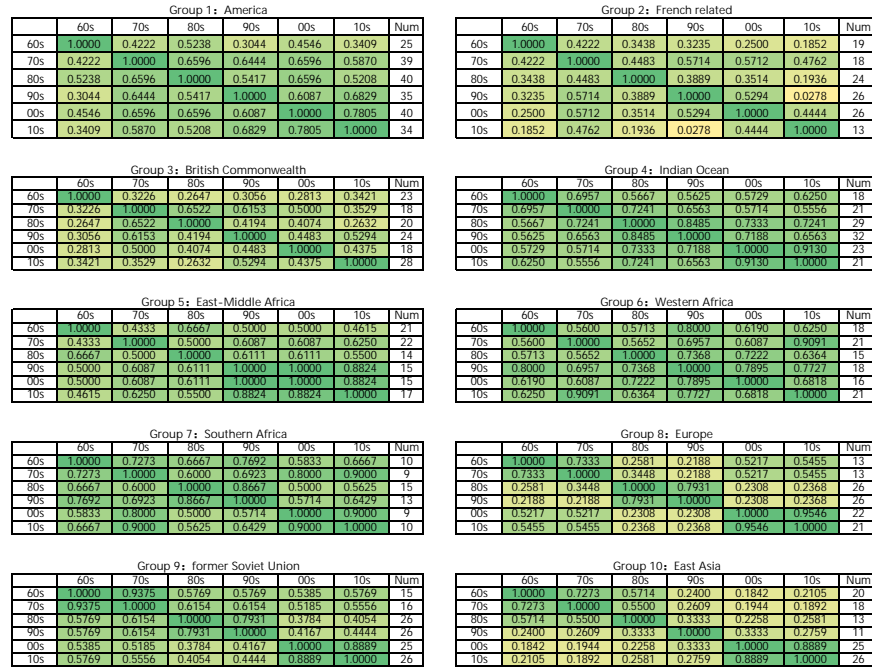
Group 1：America

| | 60s | 70s | 80s | 90s | 00s | 10s | Num |
|---|---|---|---|---|---|---|---|
| 60s | 1.0000 | 0.4222 | 0.5238 | 0.3044 | 0.4546 | 0.3409 | 25 |
| 70s | 0.4222 | 1.0000 | 0.6596 | 0.6444 | 0.6596 | 0.5870 | 39 |
| 80s | 0.5238 | 0.6596 | 1.0000 | 0.5417 | 0.6596 | 0.5208 | 40 |
| 90s | 0.3044 | 0.6444 | 0.5417 | 1.0000 | 0.6087 | 0.6829 | 35 |
| 00s | 0.4546 | 0.6596 | 0.6596 | 0.6087 | 1.0000 | 0.7805 | 40 |
| 10s | 0.3409 | 0.5870 | 0.5208 | 0.6829 | 0.7805 | 1.0000 | 34 |

Group 2：French related

| | 60s | 70s | 80s | 90s | 00s | 10s | Num |
|---|---|---|---|---|---|---|---|
| 60s | 1.0000 | 0.4222 | 0.3438 | 0.3235 | 0.2500 | 0.1852 | 19 |
| 70s | 0.4222 | 1.0000 | 0.4483 | 0.5714 | 0.5712 | 0.4762 | 18 |
| 80s | 0.3438 | 0.4483 | 1.0000 | 0.3889 | 0.3514 | 0.1936 | 24 |
| 90s | 0.3235 | 0.5714 | 0.3889 | 1.0000 | 0.5294 | 0.0278 | 26 |
| 00s | 0.2500 | 0.5712 | 0.3514 | 0.5294 | 1.0000 | 0.4444 | 26 |
| 10s | 0.1852 | 0.4762 | 0.1936 | 0.0278 | 0.4444 | 1.0000 | 13 |

Group 3：British Commonwealth

| | 60s | 70s | 80s | 90s | 00s | 10s | Num |
|---|---|---|---|---|---|---|---|
| 60s | 1.0000 | 0.3226 | 0.2647 | 0.3056 | 0.2813 | 0.3421 | 23 |
| 70s | 0.3226 | 1.0000 | 0.6522 | 0.6153 | 0.5000 | 0.3529 | 18 |
| 80s | 0.2647 | 0.6522 | 1.0000 | 0.4194 | 0.4074 | 0.2632 | 20 |
| 90s | 0.3056 | 0.6153 | 0.4194 | 1.0000 | 0.4483 | 0.5294 | 24 |
| 00s | 0.2813 | 0.5000 | 0.4074 | 0.4483 | 1.0000 | 0.4375 | 18 |
| 10s | 0.3421 | 0.3529 | 0.2632 | 0.5294 | 0.4375 | 1.0000 | 28 |

Group 4：Indian Ocean

| | 60s | 70s | 80s | 90s | 00s | 10s | Num |
|---|---|---|---|---|---|---|---|
| 60s | 1.0000 | 0.6957 | 0.5667 | 0.5625 | 0.5729 | 0.6250 | 18 |
| 70s | 0.6957 | 1.0000 | 0.7241 | 0.6563 | 0.5714 | 0.5556 | 21 |
| 80s | 0.5667 | 0.7241 | 1.0000 | 0.8485 | 0.7333 | 0.7241 | 29 |
| 90s | 0.5625 | 0.6563 | 0.8485 | 1.0000 | 0.7188 | 0.6563 | 32 |
| 00s | 0.5729 | 0.5714 | 0.7333 | 0.7188 | 1.0000 | 0.9130 | 23 |
| 10s | 0.6250 | 0.5556 | 0.7241 | 0.6563 | 0.9130 | 1.0000 | 21 |

Group 5：East-Middle Africa

| | 60s | 70s | 80s | 90s | 00s | 10s | Num |
|---|---|---|---|---|---|---|---|
| 60s | 1.0000 | 0.4333 | 0.6667 | 0.5000 | 0.5000 | 0.4615 | 21 |
| 70s | 0.4333 | 1.0000 | 0.5000 | 0.6087 | 0.6087 | 0.6250 | 22 |
| 80s | 0.6667 | 0.5000 | 1.0000 | 0.6111 | 0.6111 | 0.5500 | 14 |
| 90s | 0.5000 | 0.6087 | 0.6111 | 1.0000 | 1.0000 | 0.8824 | 15 |
| 00s | 0.5000 | 0.6087 | 0.6111 | 1.0000 | 1.0000 | 0.8824 | 15 |
| 10s | 0.4615 | 0.6250 | 0.5500 | 0.8824 | 0.8824 | 1.0000 | 17 |

Group 6：Western Africa

| | 60s | 70s | 80s | 90s | 00s | 10s | Num |
|---|---|---|---|---|---|---|---|
| 60s | 1.0000 | 0.5600 | 0.5713 | 0.8000 | 0.6190 | 0.6250 | 18 |
| 70s | 0.5600 | 1.0000 | 0.5652 | 0.6957 | 0.6087 | 0.9091 | 21 |
| 80s | 0.5713 | 0.5652 | 1.0000 | 0.7368 | 0.7222 | 0.6364 | 15 |
| 90s | 0.8000 | 0.6957 | 0.7368 | 1.0000 | 0.7895 | 0.7727 | 18 |
| 00s | 0.6190 | 0.6087 | 0.7222 | 0.7895 | 1.0000 | 0.6818 | 16 |
| 10s | 0.6250 | 0.9091 | 0.6364 | 0.7727 | 0.6818 | 1.0000 | 21 |

Group 7：Southern Africa

| | 60s | 70s | 80s | 90s | 00s | 10s | Num |
|---|---|---|---|---|---|---|---|
| 60s | 1.0000 | 0.7273 | 0.6667 | 0.7692 | 0.5833 | 0.6667 | 10 |
| 70s | 0.7273 | 1.0000 | 0.6000 | 0.6923 | 0.8000 | 0.9000 | 9 |
| 80s | 0.6667 | 0.6000 | 1.0000 | 0.8667 | 0.5000 | 0.5625 | 15 |
| 90s | 0.7692 | 0.6923 | 0.8667 | 1.0000 | 0.5714 | 0.6429 | 13 |
| 00s | 0.5833 | 0.8000 | 0.5000 | 0.5714 | 1.0000 | 0.9000 | 9 |
| 10s | 0.6667 | 0.9000 | 0.5625 | 0.6429 | 0.9000 | 1.0000 | 10 |

Group 8：Europe

| | 60s | 70s | 80s | 90s | 00s | 10s | Num |
|---|---|---|---|---|---|---|---|
| 60s | 1.0000 | 0.7333 | 0.2581 | 0.2188 | 0.5217 | 0.5455 | 13 |
| 70s | 0.7333 | 1.0000 | 0.3448 | 0.2188 | 0.5217 | 0.5455 | 13 |
| 80s | 0.2581 | 0.3448 | 1.0000 | 0.7931 | 0.2308 | 0.2368 | 26 |
| 90s | 0.2188 | 0.2188 | 0.7931 | 1.0000 | 0.2308 | 0.2368 | 26 |
| 00s | 0.5217 | 0.5217 | 0.2308 | 0.2308 | 1.0000 | 0.9546 | 22 |
| 10s | 0.5455 | 0.5455 | 0.2368 | 0.2368 | 0.9546 | 1.0000 | 21 |

Group 9：former Soviet Union

| | 60s | 70s | 80s | 90s | 00s | 10s | Num |
|---|---|---|---|---|---|---|---|
| 60s | 1.0000 | 0.9375 | 0.5769 | 0.5769 | 0.5385 | 0.5769 | 15 |
| 70s | 0.9375 | 1.0000 | 0.6154 | 0.6154 | 0.5185 | 0.5556 | 16 |
| 80s | 0.5769 | 0.6154 | 1.0000 | 0.7931 | 0.3784 | 0.4054 | 26 |
| 90s | 0.5769 | 0.6154 | 0.7931 | 1.0000 | 0.4167 | 0.4444 | 26 |
| 00s | 0.5385 | 0.5185 | 0.3784 | 0.4167 | 1.0000 | 0.8889 | 25 |
| 10s | 0.5769 | 0.5556 | 0.4054 | 0.4444 | 0.8889 | 1.0000 | 26 |

Group 10：East Asia

| | 60s | 70s | 80s | 90s | 00s | 10s | Num |
|---|---|---|---|---|---|---|---|
| 60s | 1.0000 | 0.7273 | 0.5714 | 0.2400 | 0.1842 | 0.2105 | 20 |
| 70s | 0.7273 | 1.0000 | 0.5500 | 0.2609 | 0.1944 | 0.1892 | 18 |
| 80s | 0.5714 | 0.5500 | 1.0000 | 0.3333 | 0.2258 | 0.2581 | 13 |
| 90s | 0.2400 | 0.2609 | 0.3333 | 1.0000 | 0.3333 | 0.2759 | 11 |
| 00s | 0.1842 | 0.1944 | 0.2258 | 0.3333 | 1.0000 | 0.8889 | 25 |
| 10s | 0.2105 | 0.1892 | 0.2581 | 0.2759 | 0.8889 | 1.0000 | 26 |